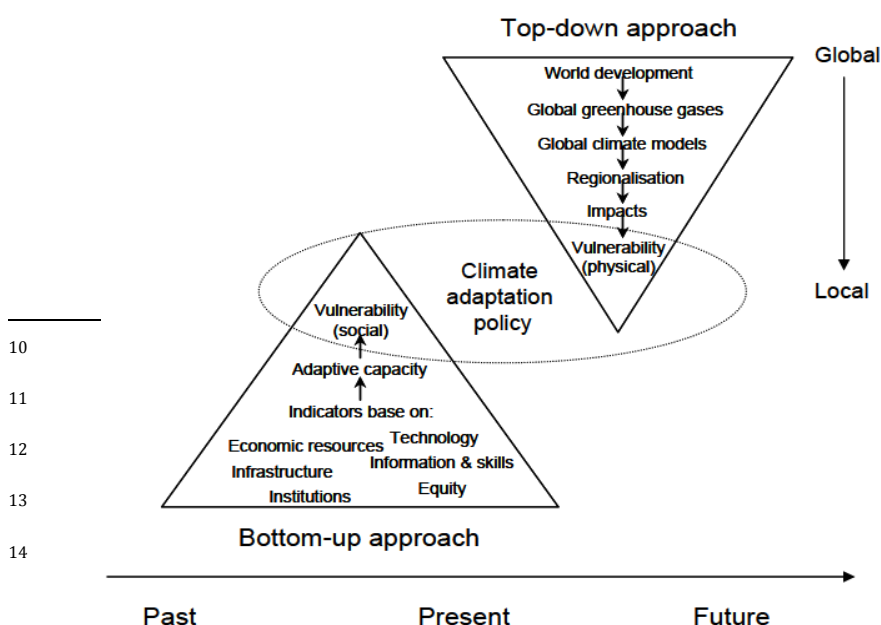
Top-down approach

Global

World development
Global greenhouse gases
Global climate models
Regionalisation
Impacts
Vulnerability (physical)

Local

Climate adaptation policy

10

Vulnerability (social)
Adaptive capacity

11

Indicators base on:

12

Economic resources
Technology
Infrastructure
Information & skills
Institutions
Equity

13

Bottom-up approach

14

Past
Present
Future